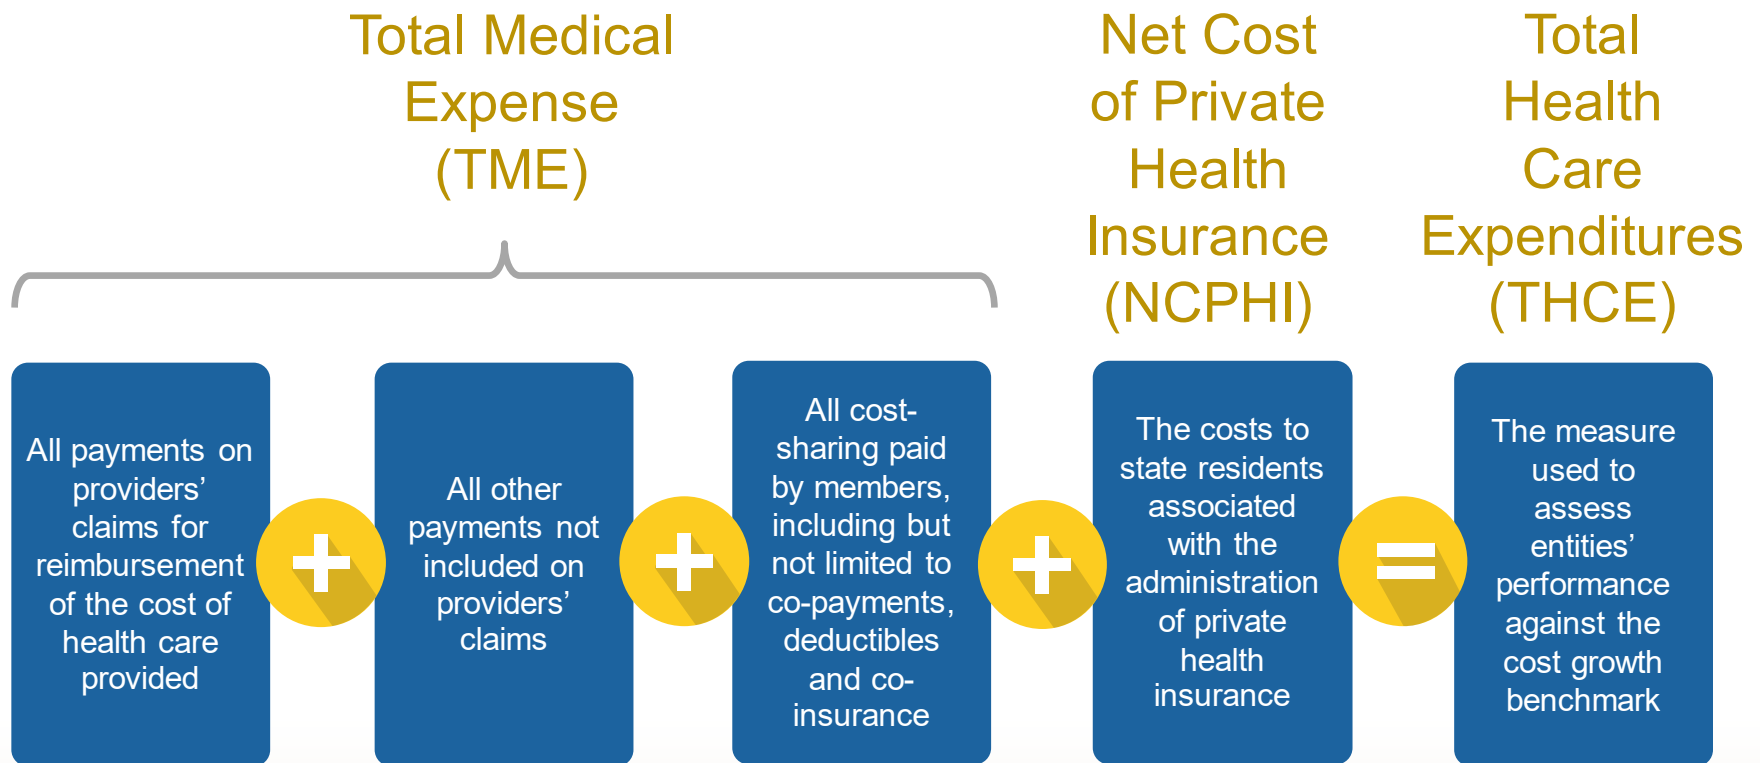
Total Medical Expense (TME)

Net Cost of Private Health Insurance (NCPHI)

Total Health Care Expenditures (THCE)

All payments on providers' claims for reimbursement of the cost of health care provided

All other payments not included on providers' claims

All cost-sharing paid by members, including but not limited to co-payments, deductibles and co-insurance

The costs to state residents associated with the administration of private health insurance

The measure used to assess entities' performance against the cost growth benchmark